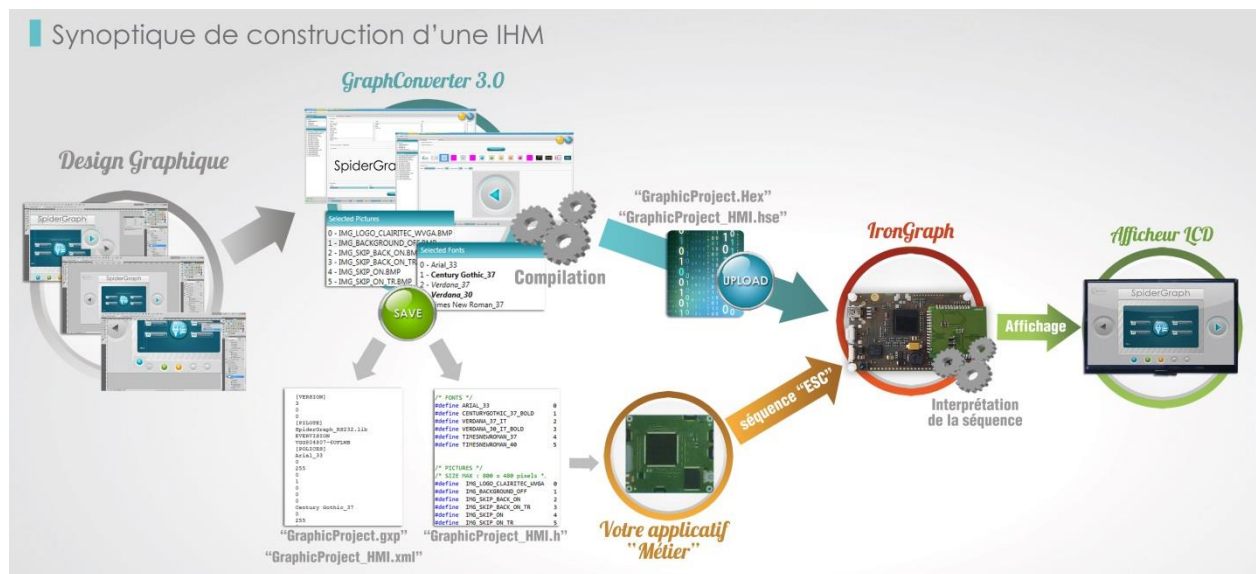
Synoptique de construction d'une IHM

GraphConverter 3.0

Design Graphique

SpiderGraph

SpiderGraph

Selected Pictures
0 - IMG_LOGO_CLAIRITEC_WVGA.BMP
1 - IMG_BACKGROUND_OFF.BMP
2 - IMG_SKIP_BACK_ON.BMP
3 - IMG_SKIP_BACK_ON_TR
4 - IMG_SKIP_ON.BMP
5 - IMG_SKIP_ON_TR.BMP

Selected Fonts
0 - Arial_33
1 - Century Gothic_37
2 - Verdana_37
Verdana_30
Times New Roman_37

SAVE

Compilation

"GraphicProject.Hex"
"GraphicProject_HMI.hse"

UPLOAD

IronGraph

Afficheur LCD

SpiderGraph

Affichage

[VERSION]
2
0
0
[PILOTE]
SpiderGraph_RS232.lib
EVERVISION
VGG804807-6UFLWB
[POLICES]
Arial_33
0
255
0
1
0
0
0
Century Gothic_37
0
255

/* FONTS */
#define ARIAL_33 0
#define CENTURYGOTHIC_37_BOLD 1
#define VERDANA_37_IT 2
#define VERDANA_30_IT_BOLD 3
#define TIMESNEWROMAN_37 4
#define TIMESNEWROMAN_40 5

/* PICTURES */
/* SIZE MAX : 800 x 480 pixels */
#define IMG_LOGO_CLAIRITEC_WVGA 0
#define IMG_BACKGROUND_OFF 1
#define IMG_SKIP_BACK_ON 2
#define IMG_SKIP_BACK_ON_TR 3
#define IMG_SKIP_ON 4
#define IMG_SKIP_ON_TR 5

séquence "ESC"

Interprétation de la séquence

"GraphicProject.gxp"
"GraphicProject_HMI.xml"

"GraphicProject_HMI.h"

Votre applicatif "Métier"